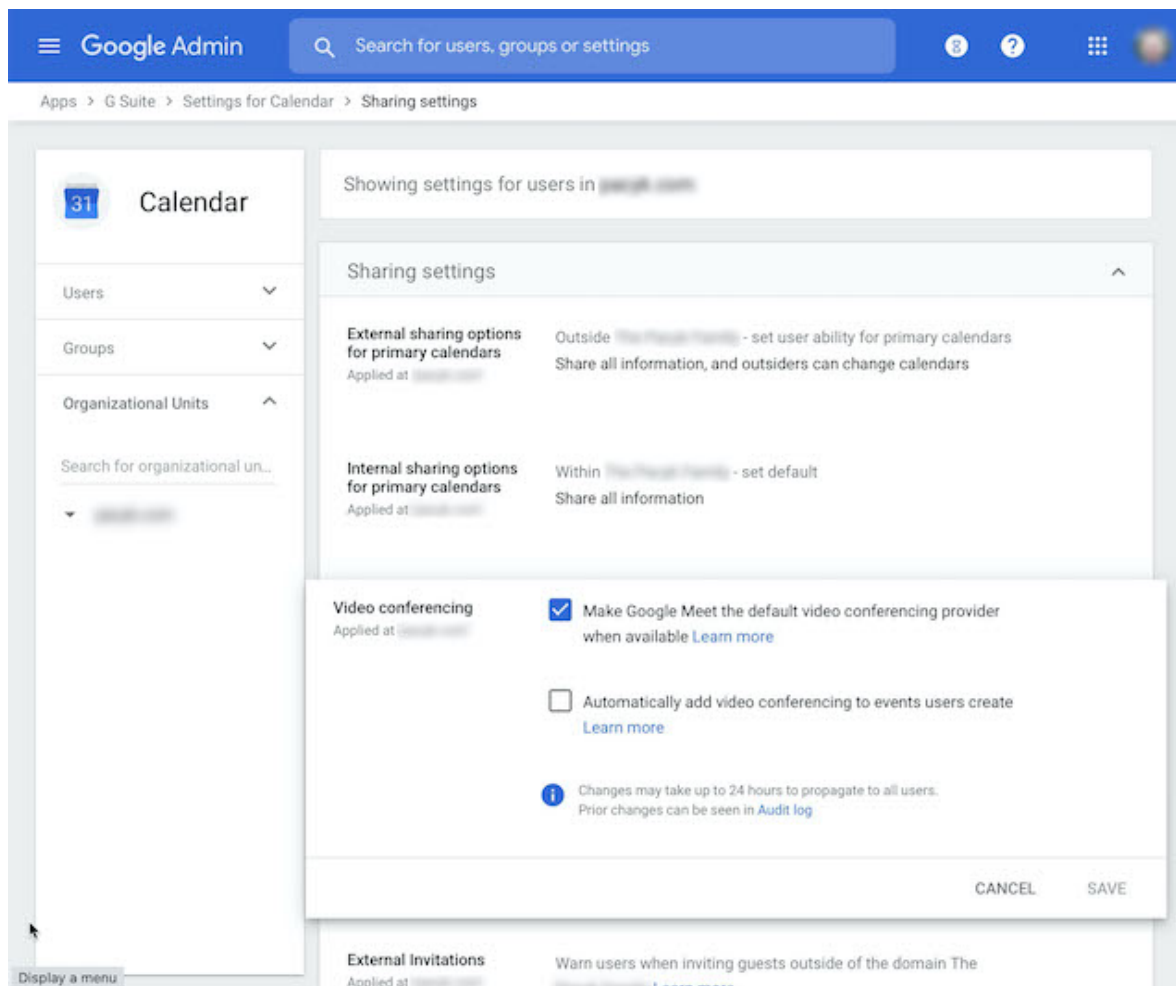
Google Admin

Search for users, groups or settings

8

Apps > G Suite > Settings for Calendar > Sharing settings

31

Calendar

Users

Groups

Organizational Units

Search for organizational un...

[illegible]

Showing settings for users in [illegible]

Sharing settings

External sharing options for primary calendars
Applied at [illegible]

Outside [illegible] - set user ability for primary calendars
Share all information, and outsiders can change calendars

Internal sharing options for primary calendars
Applied at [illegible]

Within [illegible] - set default
Share all information

Video conferencing
Applied at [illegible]

Make Google Meet the default video conferencing provider when available Learn more

Automatically add video conferencing to events users create
Learn more

Changes may take up to 24 hours to propagate to all users.
Prior changes can be seen in Audit log

CANCEL SAVE

External Invitations
Applied at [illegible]

Warn users when inviting guests outside of the domain The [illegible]

Display a menu